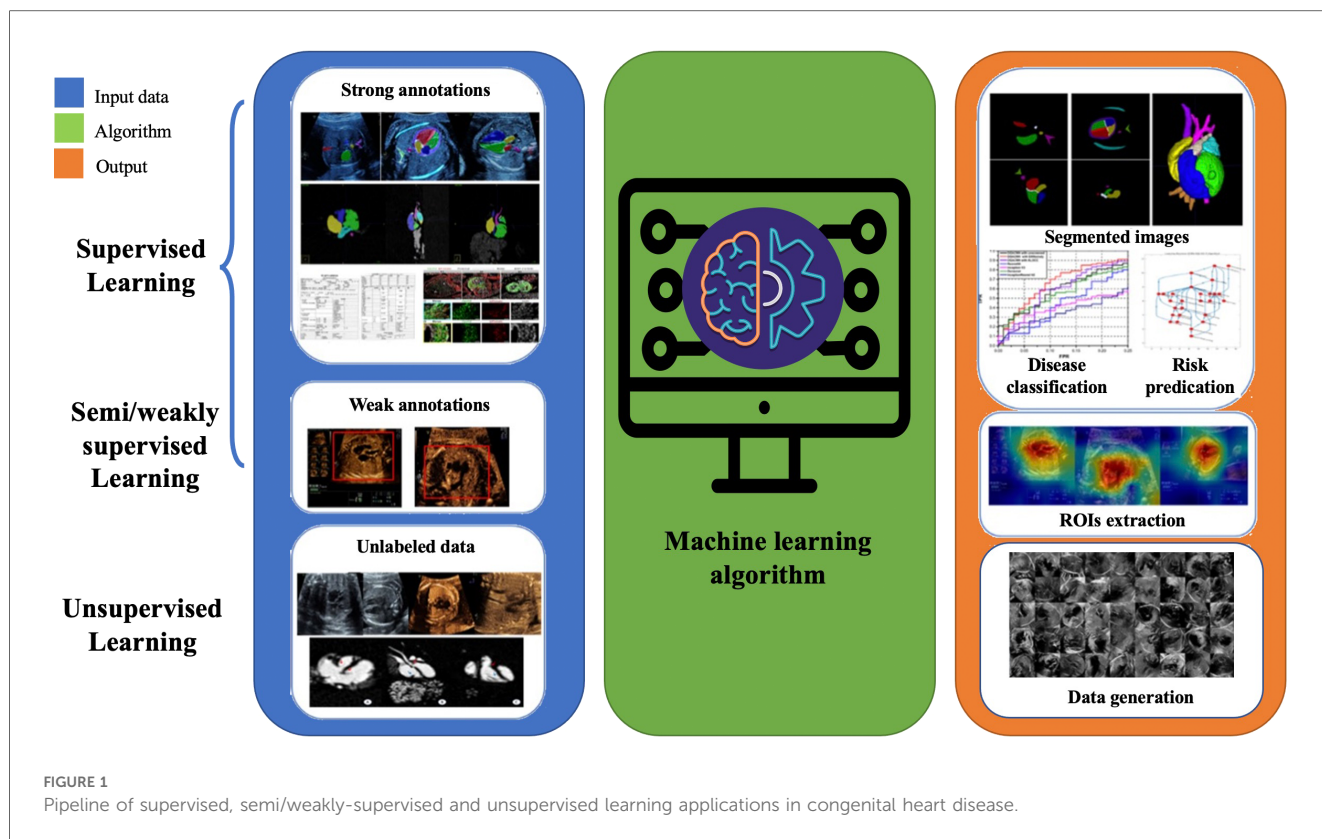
Input data
Algorithm
Output

Supervised Learning

Semi/weakly supervised Learning

Unsupervised Learning

Strong annotations

Weak annotations

Unlabeled data

Machine learning algorithm

Segmented images

Disease classification

Risk predication

ROIs extraction

Data generation

FIGURE 1
Pipeline of supervised, semi/weakly-supervised and unsupervised learning applications in congenital heart disease.